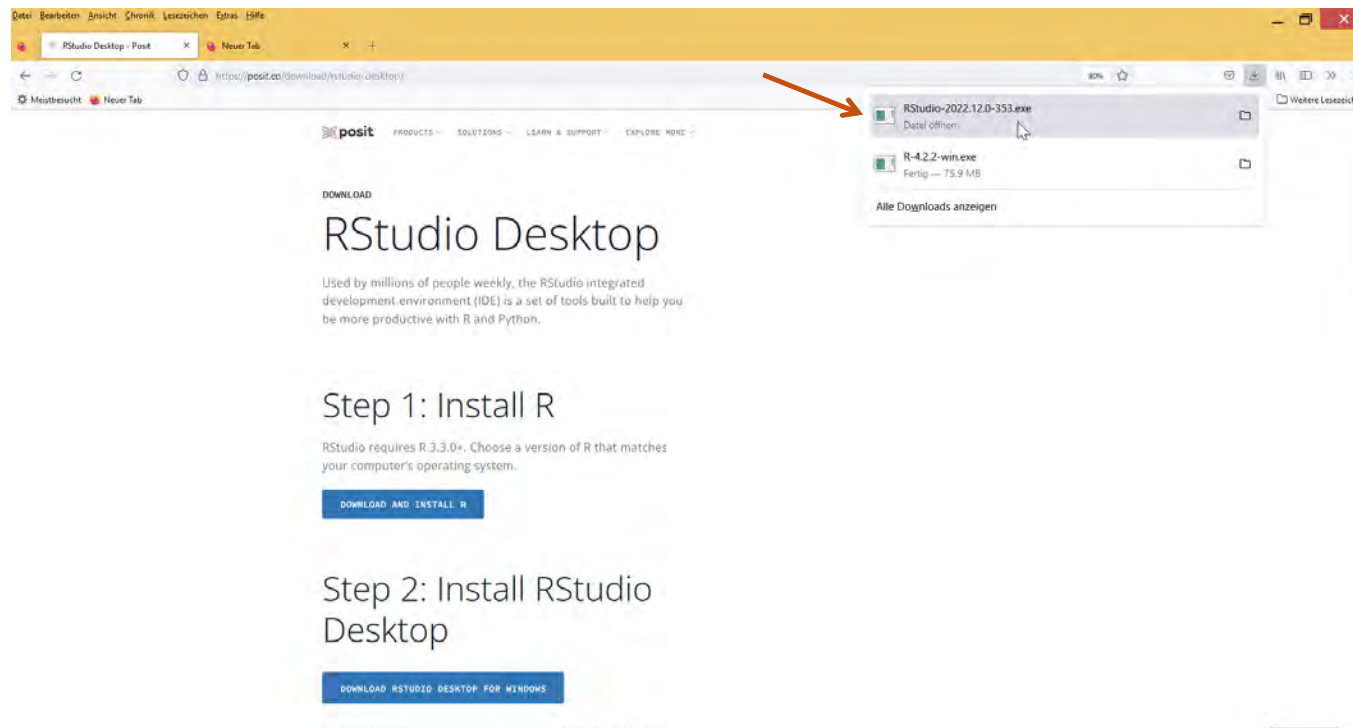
Datei Bearbeiten Ansicht Chronik Lesezeichen Extras Hilfe

RStudio Desktop - Posit ×
Neuer Tab ×
+

https://posit.co/download/rstudio-desktop/

80%

Meistbesucht
Neuer Tab

Weitere Lesezeic

RStudio-2022.12.0-353.exe
Datei öffnen

R-4.2.2-win.exe
Fertig — 75,9 MB

Alle Downloads anzeigen

posit PRODUCTS SOLUTIONS LEARN & SUPPORT EXPLORE MORE

DOWNLOAD

RStudio Desktop

Used by millions of people weekly, the RStudio integrated development environment (IDE) is a set of tools built to help you be more productive with R and Python.

Step 1: Install R

RStudio requires R 3.3.0+. Choose a version of R that matches your computer's operating system.

DOWNLOAD AND INSTALL R

Step 2: Install RStudio Desktop

DOWNLOAD RSTUDIO DESKTOP FOR WINDOWS